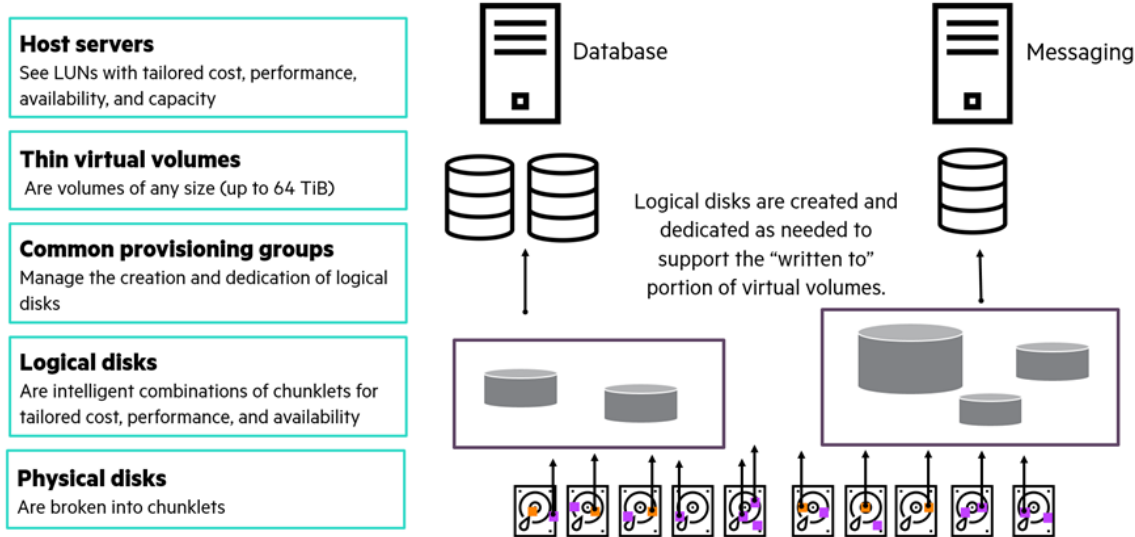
Host servers
See LUNs with tailored cost, performance, availability, and capacity

Thin virtual volumes
Are volumes of any size (up to 64 TiB)

Common provisioning groups
Manage the creation and dedication of logical disks

Logical disks
Are intelligent combinations of chunklets for tailored cost, performance, and availability

Physical disks
Are broken into chunklets

Database

Messaging

Logical disks are created and dedicated as needed to support the "written to" portion of virtual volumes.